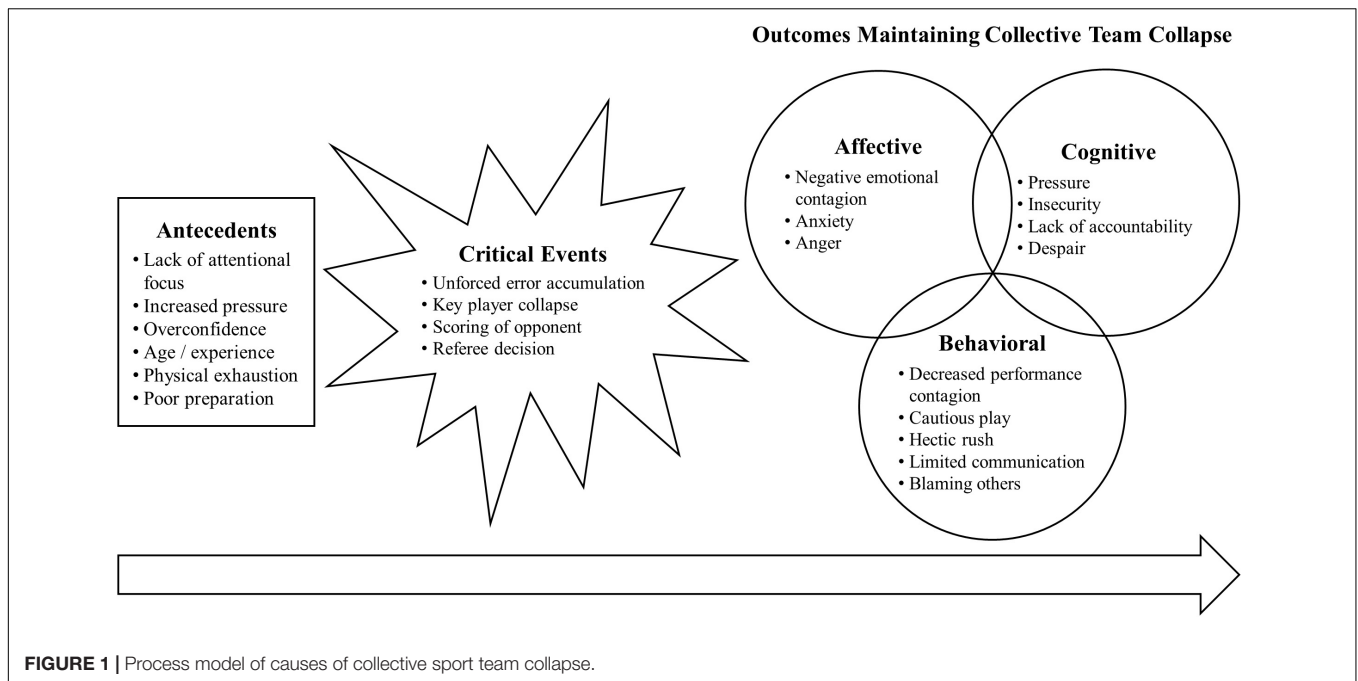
Outcomes Maintaining Collective Team Collapse

Antecedents
• Lack of attentional focus
• Increased pressure
• Overconfidence
• Age / experience
• Physical exhaustion
• Poor preparation

Critical Events
• Unforced error accumulation
• Key player collapse
• Scoring of opponent
• Referee decision

Affective
• Negative emotional contagion
• Anxiety
• Anger

Cognitive
• Pressure
• Insecurity
• Lack of accountability
• Despair

Behavioral
• Decreased performance contagion
• Cautious play
• Hectic rush
• Limited communication
• Blaming others

FIGURE 1 | Process model of causes of collective sport team collapse.